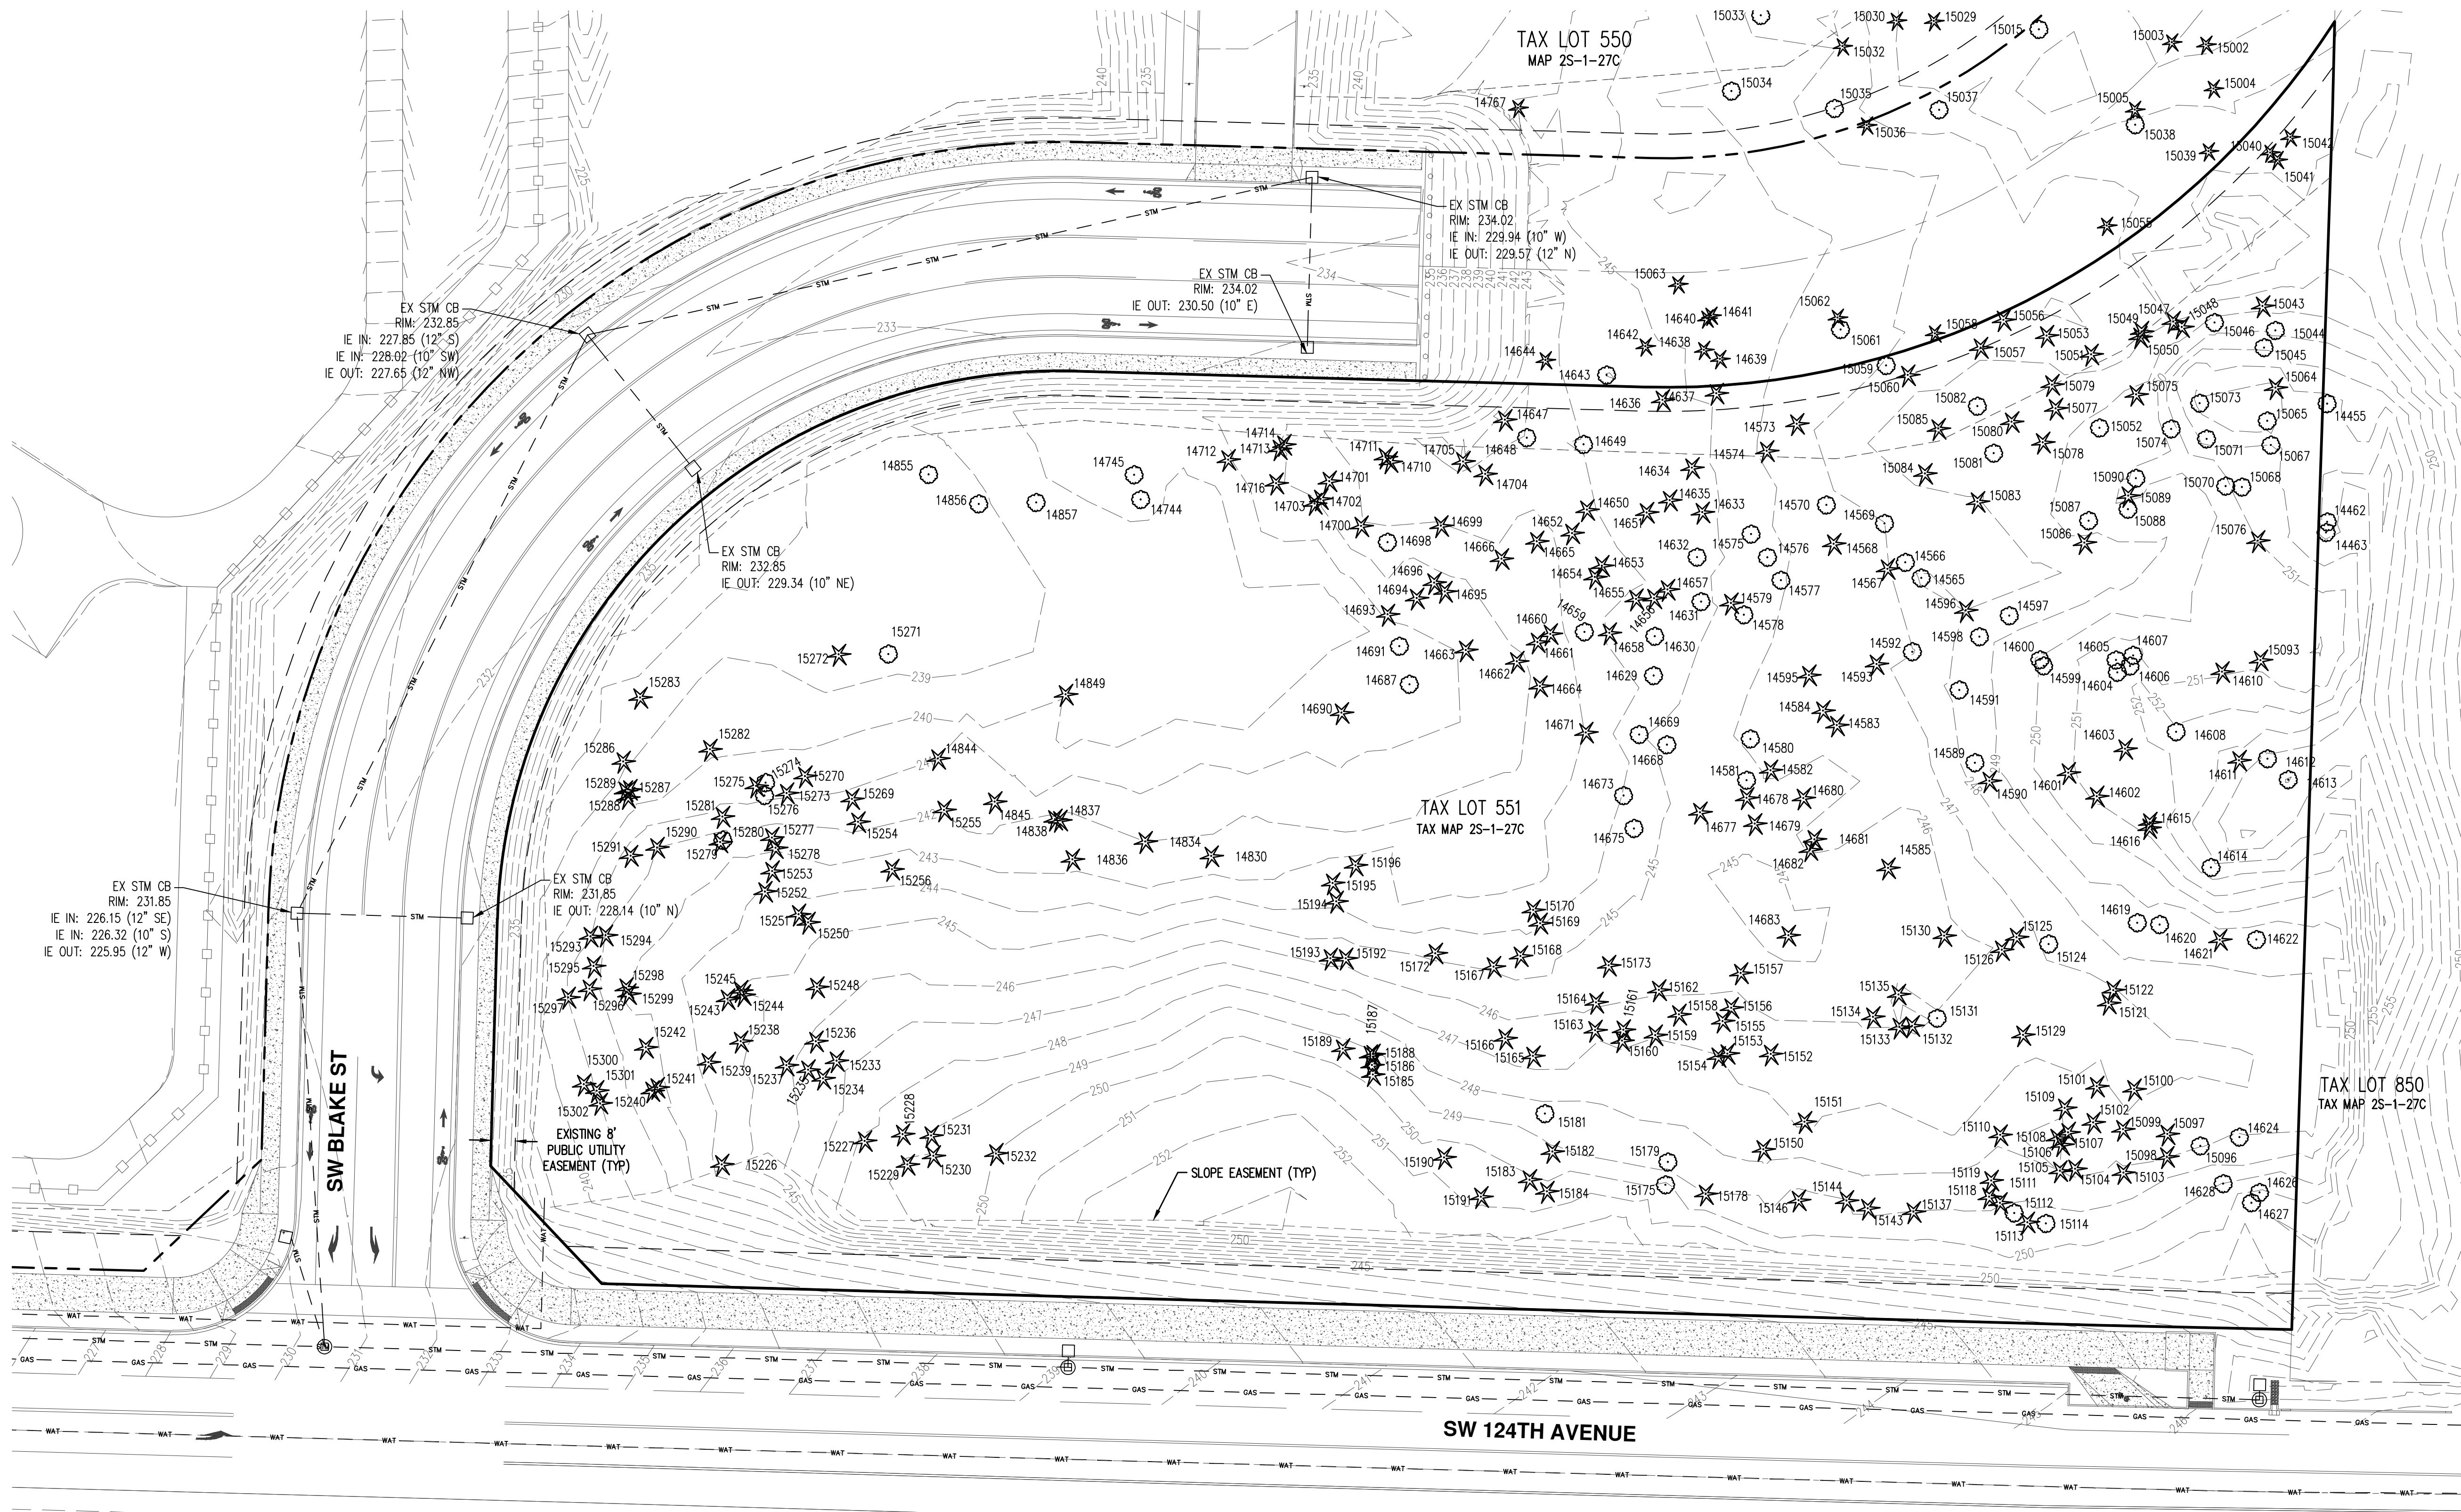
TAX LOT 550
MAP 2S-1-27C

TAX LOT 551
TAX MAP 2S-1-27C

TAX LOT 850
TAX MAP 2S-1-27C

EX STM CB
RIM: 234.02
IE IN: 229.94 (10" W)
IE OUT: 229.57 (12" N)

EX STM CB
RIM: 234.02
IE OUT: 230.50 (10" E)

EX STM CB
RIM: 232.85
IE IN: 227.85 (12" S)
IE IN: 228.02 (10" SW)
IE OUT: 227.65 (12" NW)

EX STM CB
RIM: 232.85
IE OUT: 229.34 (10" NE)

EX STM CB
RIM: 231.85
IE IN: 226.15 (12" SE)
IE IN: 226.32 (10" S)
IE OUT: 225.95 (12" W)

EX STM CB
RIM: 231.85
IE OUT: 228.14 (10" N)

EXISTING 8' PUBLIC UTILITY EASEMENT (TYP)

SLOPE EASEMENT (TYP)

SW BLAKE ST

SW 124TH AVENUE

STM
WAT
GAS

15033 15030 15029 15015 15003 15002 15032 15034 15035 15037 15004 14767 15005 15036 15038 15039 15040 15042 15041 15055 15063 14641 14640 15062 14642 14638 15061 15058 15056 15053 15049 15047 15048 15043 15046 15044 15057 15051 15050 15045 14639 14644 14643 15059 15060 15064 15079 15075 14637 14636 15082 15073 14455 14647 14573 15085 15080 15077 15052 15065 14649 14648 14574 15081 15078 15074 15071 15067 14714 14713 14711 14705 14634 15084 15090 15068 14712 14710 14704 14635 14633 15083 15089 15070 14745 14701 14650 14570 14569 15087 14462 14855 14716 14702 14703 14651 14856 14857 14744 14700 14699 14652 14632 14575 14576 14568 15086 15088 15076 14463 14698 14666 14665 14653 14566 14696 14654 14657 14567 14565 14694 14695 14655 14631 14579 14577 14693 14659 14656 14578 14596 14597 14660 14661 14630 14658 14592 14598 14600 14605 14607 15271 15272 14691 14663 14662 14629 14593 14599 14604 14606 14610 15093 14687 14664 14595 14591 15283 14849 14690 14671 14584 14583 14669 14603 14608 15282 14844 14668 14580 14589 15286 15274 15270 14581 14582 14590 14601 14611 14612 15289 15287 15275 15273 14673 14678 14680 14602 14613 15288 15281 15276 15269 14837 14845 14677 14679 15255 14838 15254 15290 15280 15277 14834 14830 14675 14682 14681 14615 14616 15291 15279 15278 14836 15196 14585 14614 15253 15256 15195 15252 15194 15170 14683 14619 15251 15169 15130 15125 14620 14622 15250 15293 15294 15193 15192 15172 15168 15126 14621 15124 15295 15298 15167 15173 15157 15245 15248 15162 15135 15122 15297 15299 15164 15161 15158 15156 15121 15296 15244 15243 15187 15163 15134 15131 15238 15236 15166 15155 15133 15132 15129 15242 15189 15188 15160 15159 15153 15300 15233 15186 15165 15154 15152 15301 15241 15239 15237 15235 15234 15185 15101 15100 15302 15240 15228 15181 15151 15109 15102 15231 15150 15110 15108 15107 15099 15097 14624 15227 15232 15190 15182 15179 15106 15098 15096 15229 15230 15226 15183 15119 15105 15104 15103 15184 15175 15178 15144 15111 14628 14626 15191 15146 15143 15137 15118 15112 14627 15113 15114

225 230 232 233 234 235 239 240 241 242 243 244 245 246 247 248 249 250 251 252 255 235 236 237 238 227 228 229 231 236